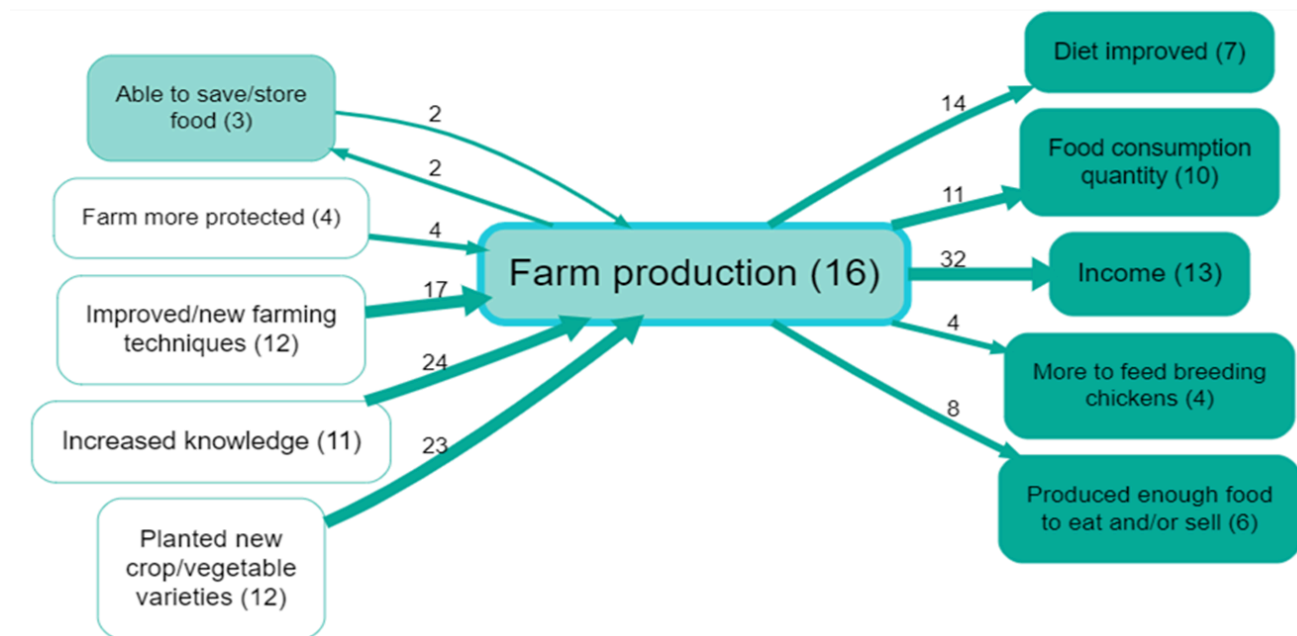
Able to save/store food (3)

2

2

Farm more protected (4)

4

Improved/new farming techniques (12)

17

24

Increased knowledge (11)

23

Planted new crop/vegetable varieties (12)

Farm production (16)

14

Diet improved (7)

11

Food consumption quantity (10)

32

Income (13)

4

More to feed breeding chickens (4)

8

Produced enough food to eat and/or sell (6)